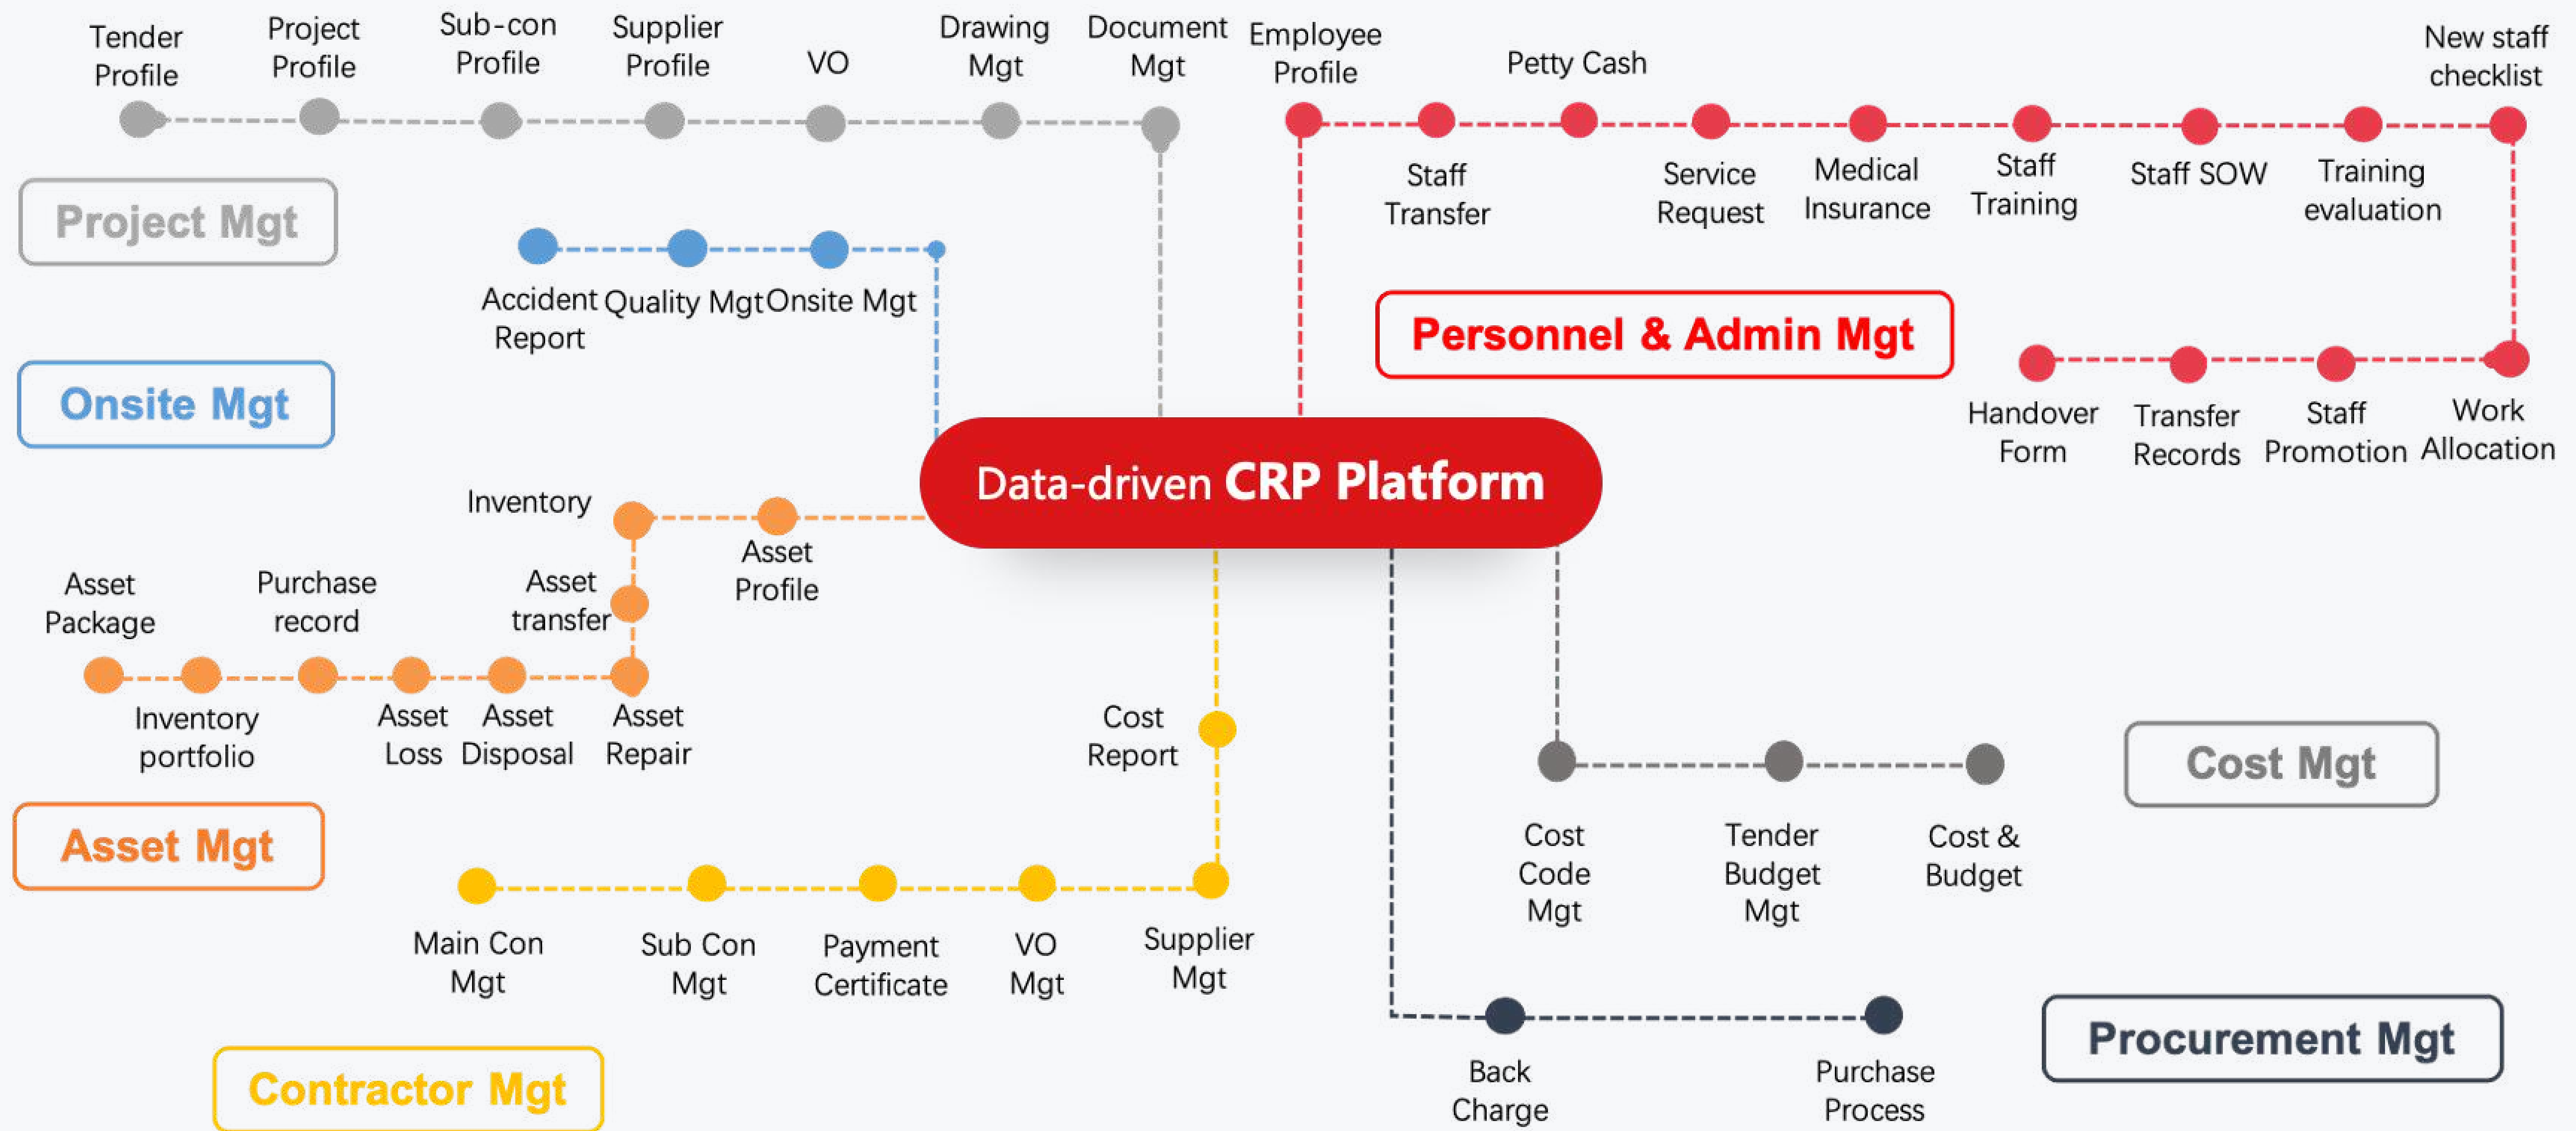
Tender Profile
Project Profile
Sub-con Profile
Supplier Profile
VO
Drawing Mgt
Document Mgt

Project Mgt

Accident Report
Quality Mgt
Onsite Mgt

Onsite Mgt

Employee Profile
Petty Cash
New staff checklist
Staff Transfer
Service Request
Medical Insurance
Staff Training
Staff SOW
Training evaluation

Personnel & Admin Mgt

Handover Form
Transfer Records
Staff Promotion
Work Allocation

Data-driven CRP Platform

Inventory
Asset Profile
Asset Package
Purchase record
Asset transfer
Inventory portfolio
Asset Loss
Asset Disposal
Asset Repair

Asset Mgt

Cost Report
Main Con Mgt
Sub Con Mgt
Payment Certificate
VO Mgt
Supplier Mgt

Contractor Mgt

Cost Code Mgt
Tender Budget Mgt
Cost & Budget

Cost Mgt

Back Charge
Purchase Process

Procurement Mgt